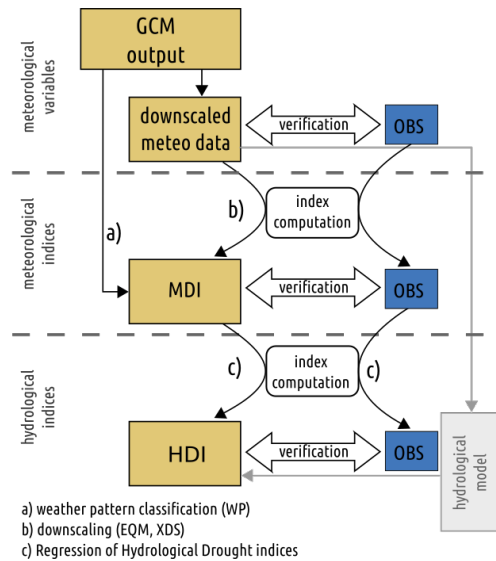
meteorological variables

GCM output

downscaled meteo data

verification

OBS

meteorological indices

b)

index computation

a)

MDI

verification

OBS

hydrological indices

c)

index computation

c)

HDI

verification

OBS

hydrological model

a) weather pattern classification (WP)
b) downscaling (EQM, XDS)
c) Regression of Hydrological Drought indices